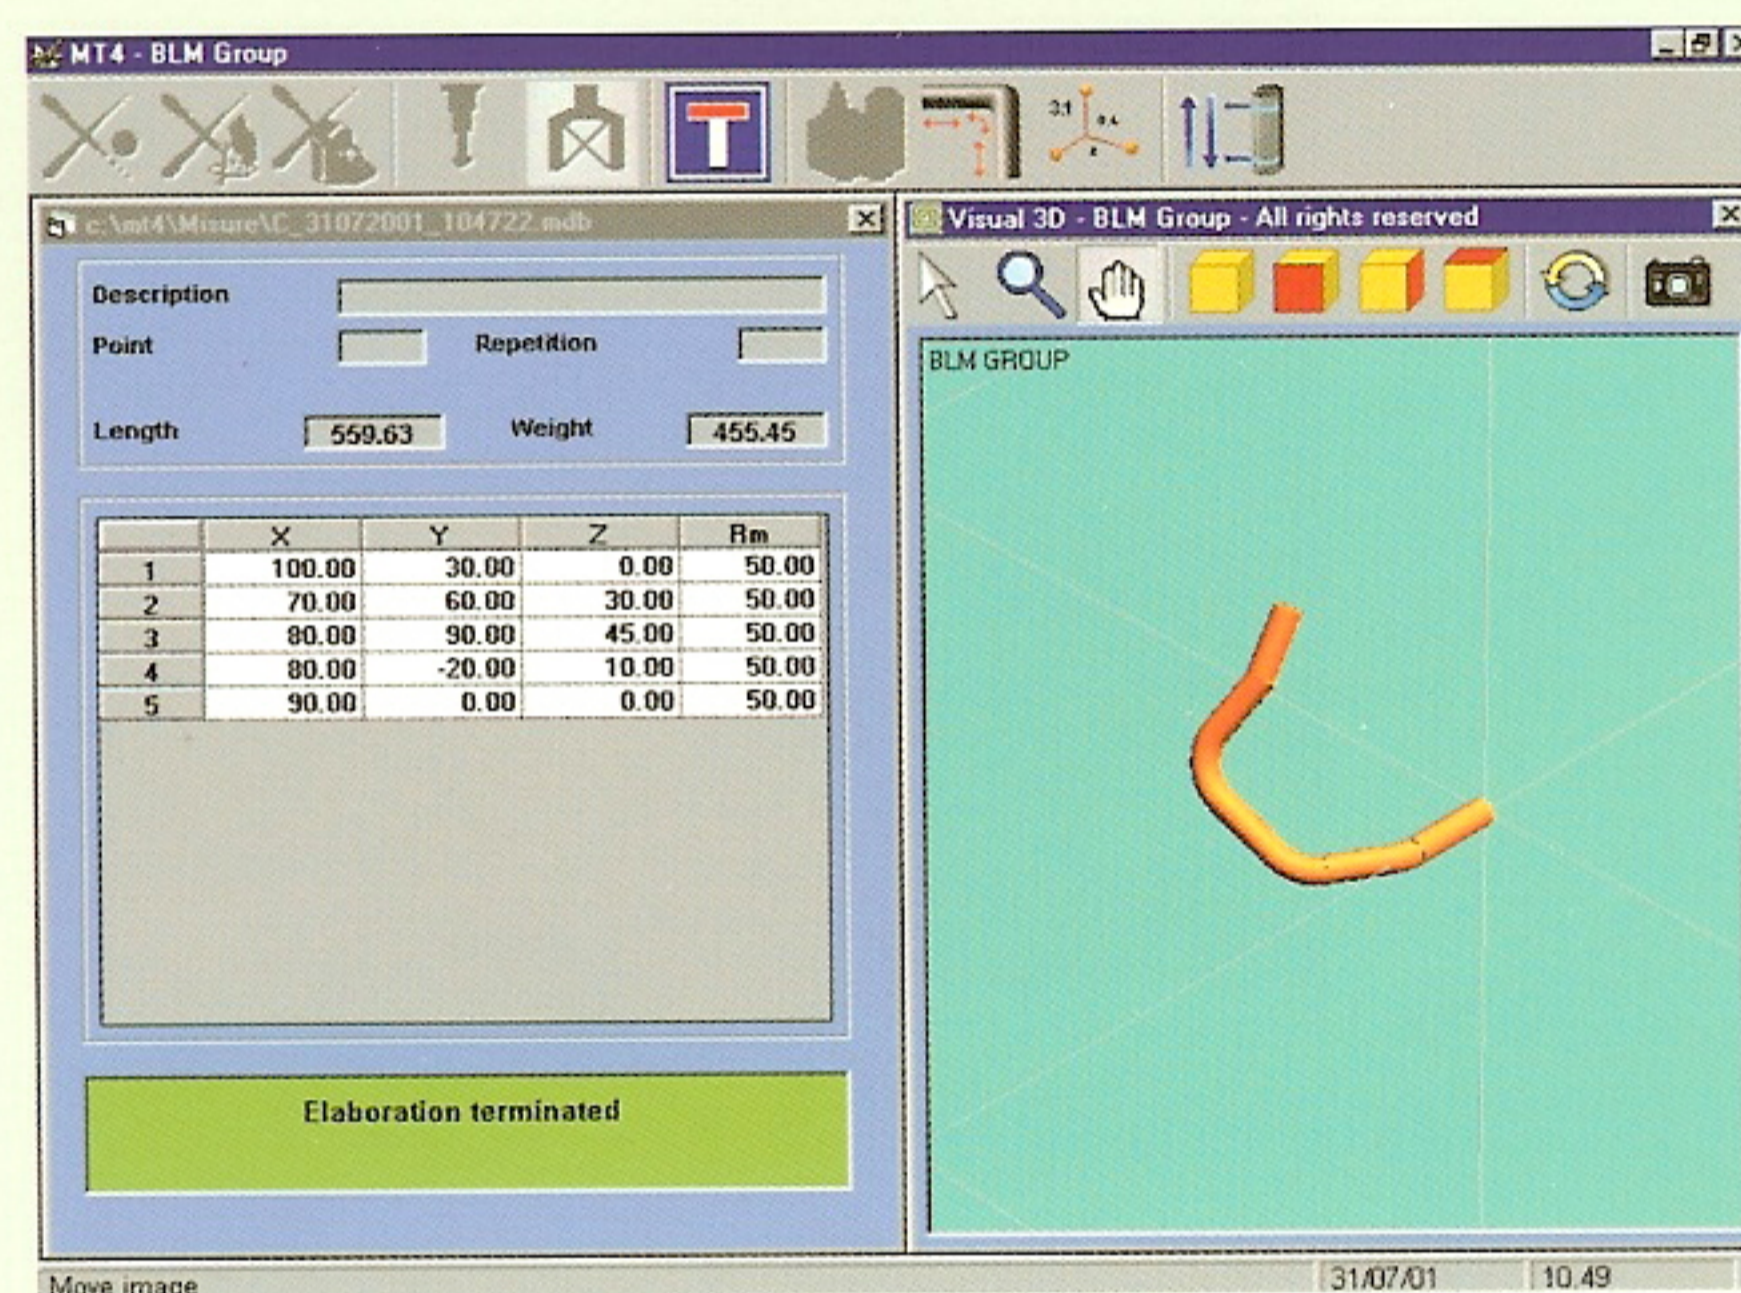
MT4 - BLM Group

c:\mt4\Misure\C_31072001_104722.mdb

Description

Point

Repetition

Length 559.63

Weight 455.45

| | X | Y | Z | Rm |
|---|---|---|---|---|
| 1 | 100.00 | 30.00 | 0.00 | 50.00 |
| 2 | 70.00 | 60.00 | 30.00 | 50.00 |
| 3 | 80.00 | 90.00 | 45.00 | 50.00 |
| 4 | 80.00 | -20.00 | 10.00 | 50.00 |
| 5 | 90.00 | 0.00 | 0.00 | 50.00 |

Elaboration terminated

Visual 3D - BLM Group - All rights reserved

BLM GROUP

Move image

31/07/01

10.49